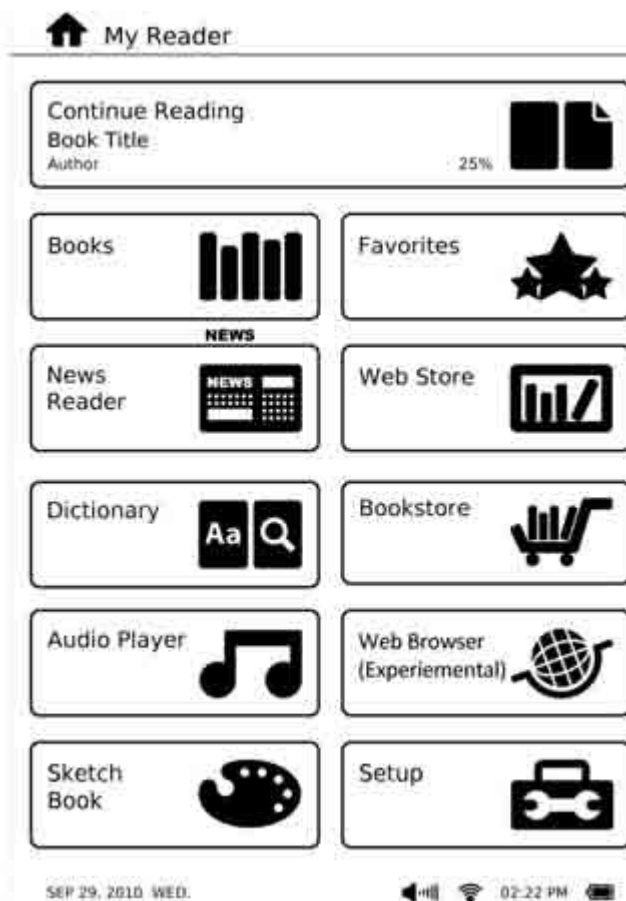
My Reader

Continue Reading
Book Title
Author
25%

Books

Favorites

NEWS

News Reader

NEWS

Web Store

Dictionary

Aa

Bookstore

Audio Player

Web Browser (Experiemental)

Sketch Book

Setup

SEP 29, 2010 WED.

02:22 PM